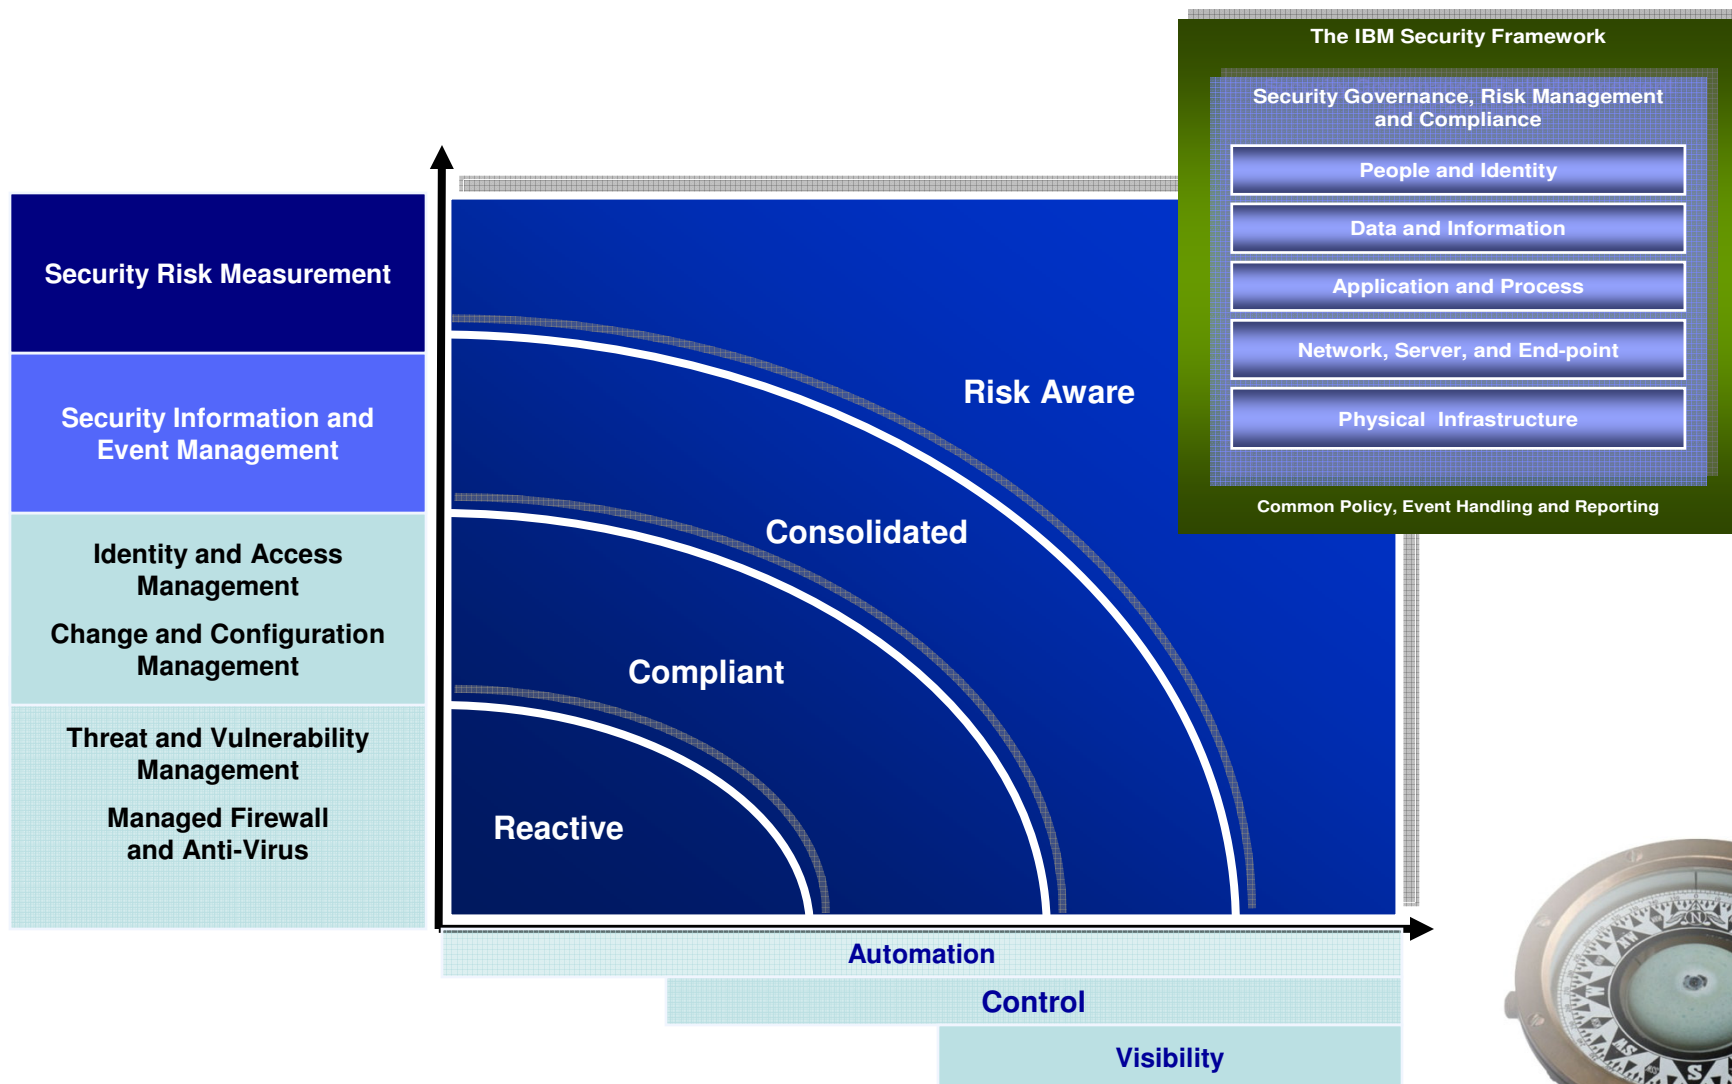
Security Risk Measurement

Security Information and Event Management

Identity and Access Management

Change and Configuration Management

Threat and Vulnerability Management

Managed Firewall and Anti-Virus

Risk Aware

Consolidated

Compliant

Reactive

Automation

Control

Visibility

The IBM Security Framework

Security Governance, Risk Management and Compliance

People and Identity

Data and Information

Application and Process

Network, Server, and End-point

Physical Infrastructure

Common Policy, Event Handling and Reporting